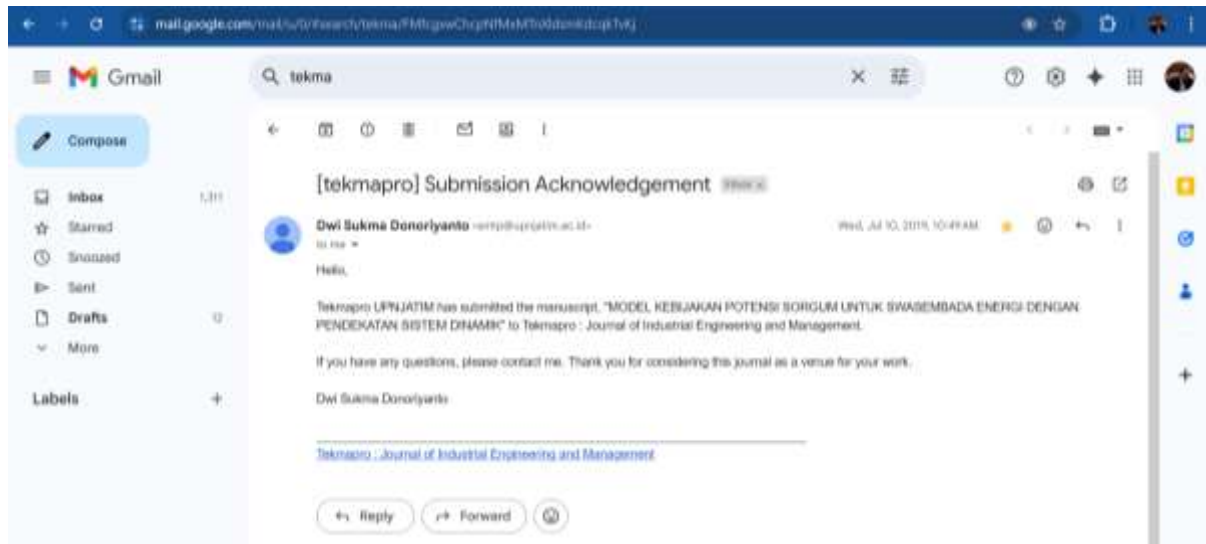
mail.google.com/mail/u/0/#search/tekma/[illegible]

Gmail

tekma

Compose

Inbox 1,311
Starred
Snoozed
Sent
Drafts 12
More

Labels +

[tekmapro] Submission Acknowledgement Inbox ×

Dwi Sukma Donoriyanto <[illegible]@upnjatim.ac.id>
to me

Wed, Jul 10, 2019, 10:49 AM

Hello,

Tekmapro UPNJATIM has submitted the manuscript, "MODEL KEBIJAKAN POTENSI SORGUM UNTUK SWASEMBADA ENERGI DENGAN PENDEKATAN SISTEM DINAMIK" to Tekmapro : Journal of Industrial Engineering and Management.

If you have any questions, please contact me. Thank you for considering this journal as a venue for your work.

Dwi Sukma Donoriyanto

Tekmapro : Journal of Industrial Engineering and Management

Reply
Forward